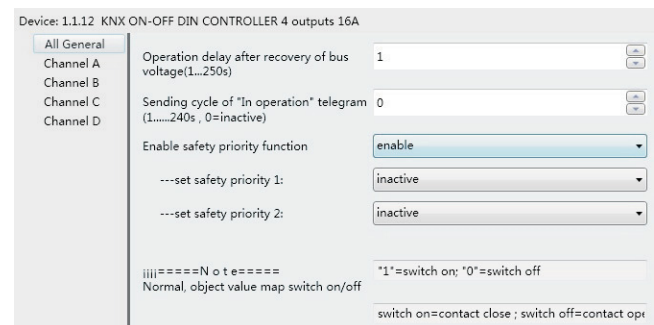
Device: 1.1.12 KNX ON-OFF DIN CONTROLLER 4 outputs 16A

All General
Channel A
Channel B
Channel C
Channel D

Operation delay after recovery of bus voltage(1...250s)
1

Sending cycle of "In operation" telegram (1......240s , 0=inactive)
0

Enable safety priority function
enable

---set safety priority 1:
inactive

---set safety priority 2:
inactive

¡¡¡¡=====N o t e=====
Normal, object value map switch on/off

"1"=switch on; "0"=switch off

switch on=contact close ; switch off=contact op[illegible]